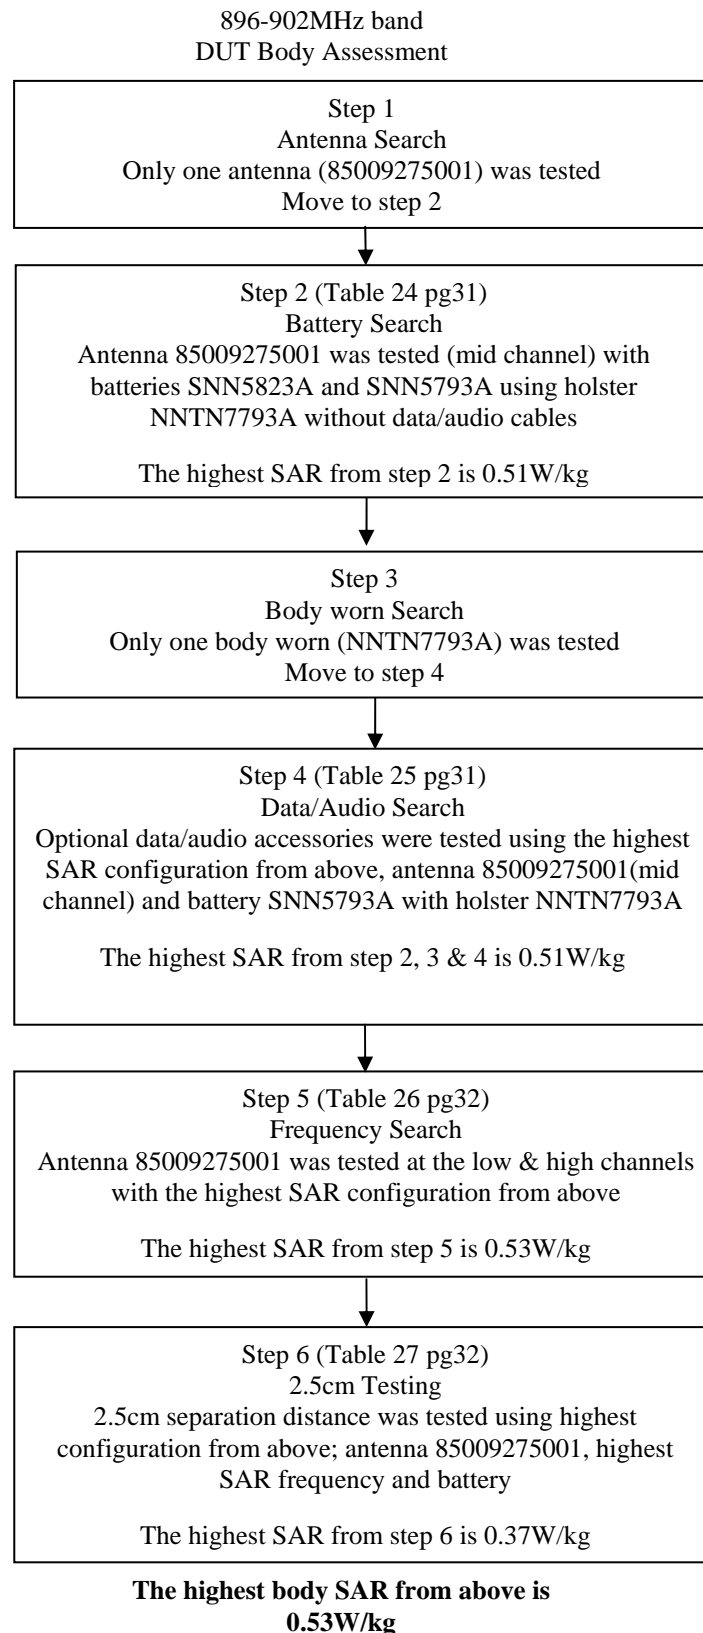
896-902MHz band
DUT Body Assessment

Step 1
Antenna Search
Only one antenna (85009275001) was tested
Move to step 2

Step 2 (Table 24 pg31)
Battery Search
Antenna 85009275001 was tested (mid channel) with batteries SNN5823A and SNN5793A using holster NNTN7793A without data/audio cables

The highest SAR from step 2 is 0.51W/kg

Step 3
Body worn Search
Only one body worn (NNTN7793A) was tested
Move to step 4

Step 4 (Table 25 pg31)
Data/Audio Search
Optional data/audio accessories were tested using the highest SAR configuration from above, antenna 85009275001(mid channel) and battery SNN5793A with holster NNTN7793A

The highest SAR from step 2, 3 & 4 is 0.51W/kg

Step 5 (Table 26 pg32)
Frequency Search
Antenna 85009275001 was tested at the low & high channels with the highest SAR configuration from above

The highest SAR from step 5 is 0.53W/kg

Step 6 (Table 27 pg32)
2.5cm Testing
2.5cm separation distance was tested using highest configuration from above; antenna 85009275001, highest SAR frequency and battery

The highest SAR from step 6 is 0.37W/kg

The highest body SAR from above is 0.53W/kg